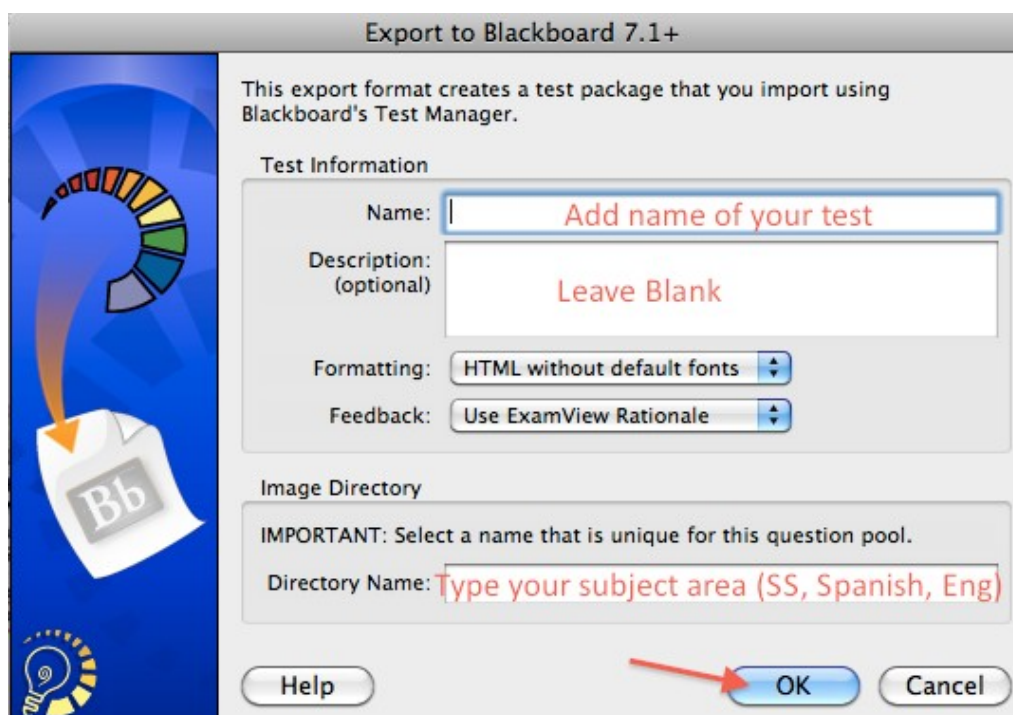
Export to Blackboard 7.1+

Bb

This export format creates a test package that you import using Blackboard's Test Manager.

Test Information

Name: Add name of your test

Description: (optional) Leave Blank

Formatting: HTML without default fonts

Feedback: Use ExamView Rationale

Image Directory

IMPORTANT: Select a name that is unique for this question pool.

Directory Name: Type your subject area (SS, Spanish, Eng)

Help

OK

Cancel